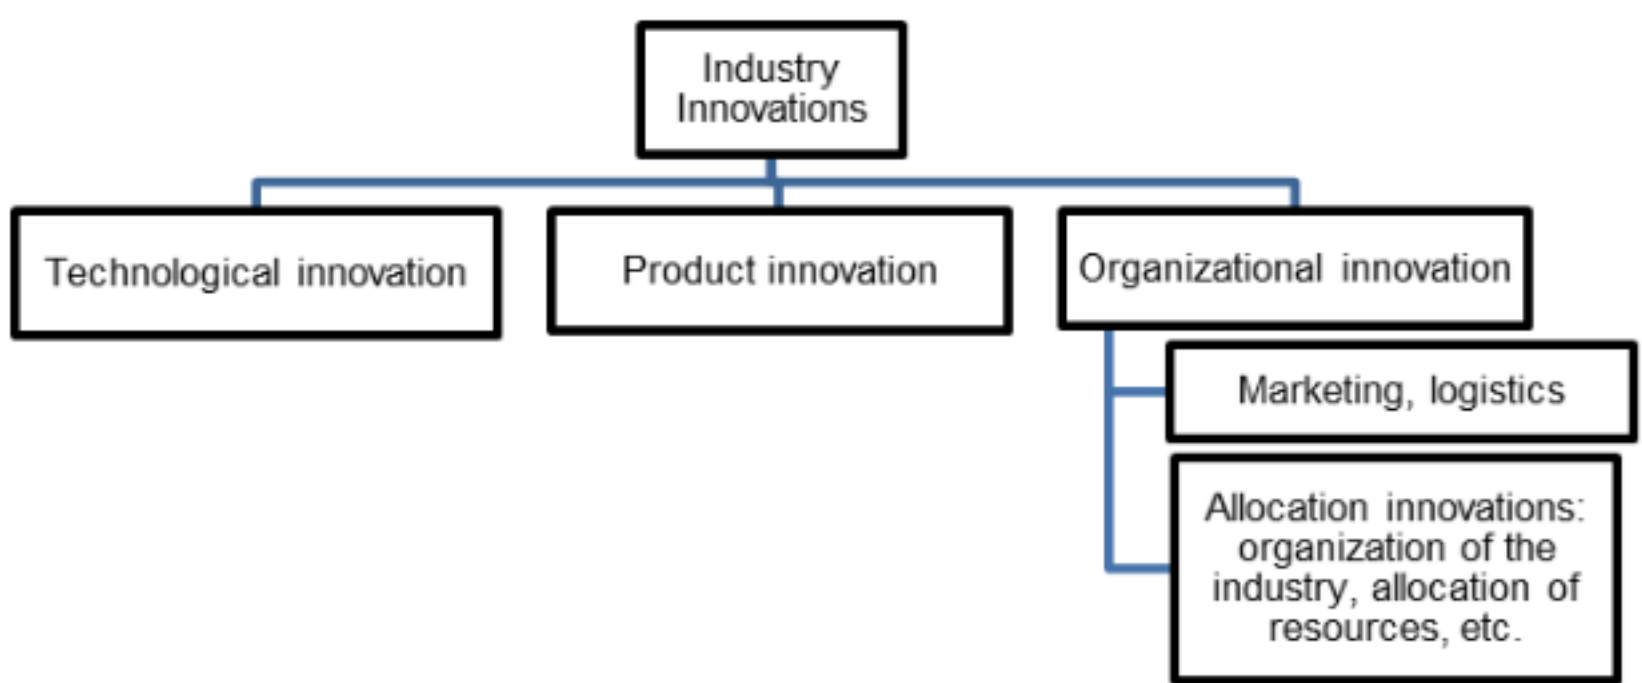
Industry Innovations

Technological innovation

Product innovation

Organizational innovation

Marketing, logistics

Allocation innovations: organization of the industry, allocation of resources, etc.